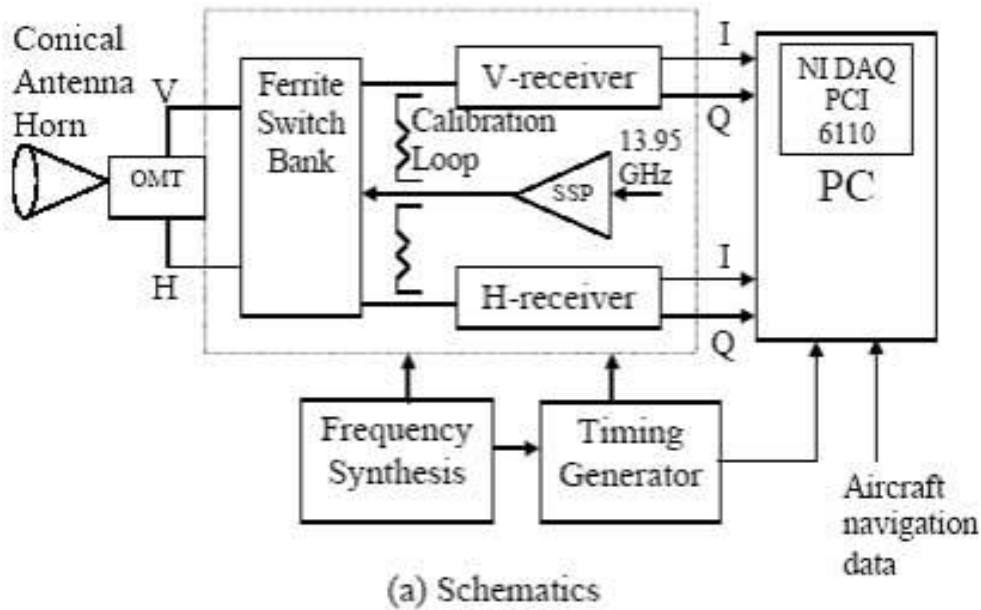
Conical Antenna Horn

V

H

OMT

Ferrite Switch Bank

Calibration Loop

V-receiver

I

Q

13.95 GHz

SSP

H-receiver

I

Q

NI DAQ PCI 6110

PC

Frequency Synthesis

Timing Generator

Aircraft navigation data

(a) Schematics